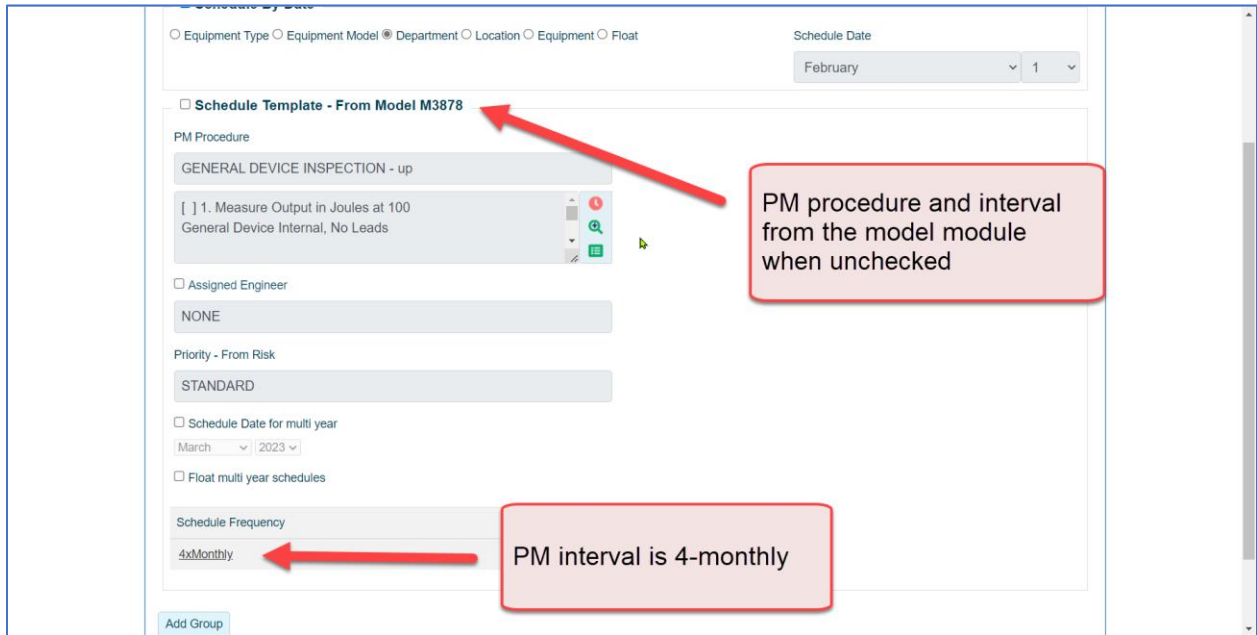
Equipment Type Equipment Model Department Location Equipment Float

Schedule Date

February 1

Schedule Template - From Model M3878

PM Procedure

GENERAL DEVICE INSPECTION - up

[ ] 1. Measure Output in Joules at 100
General Device Internal, No Leads

PM procedure and interval from the model module when unchecked

Assigned Engineer

NONE

Priority - From Risk

STANDARD

Schedule Date for multi year

March 2023

Float multi year schedules

Schedule Frequency

4xMonthly

PM interval is 4-monthly

Add Group